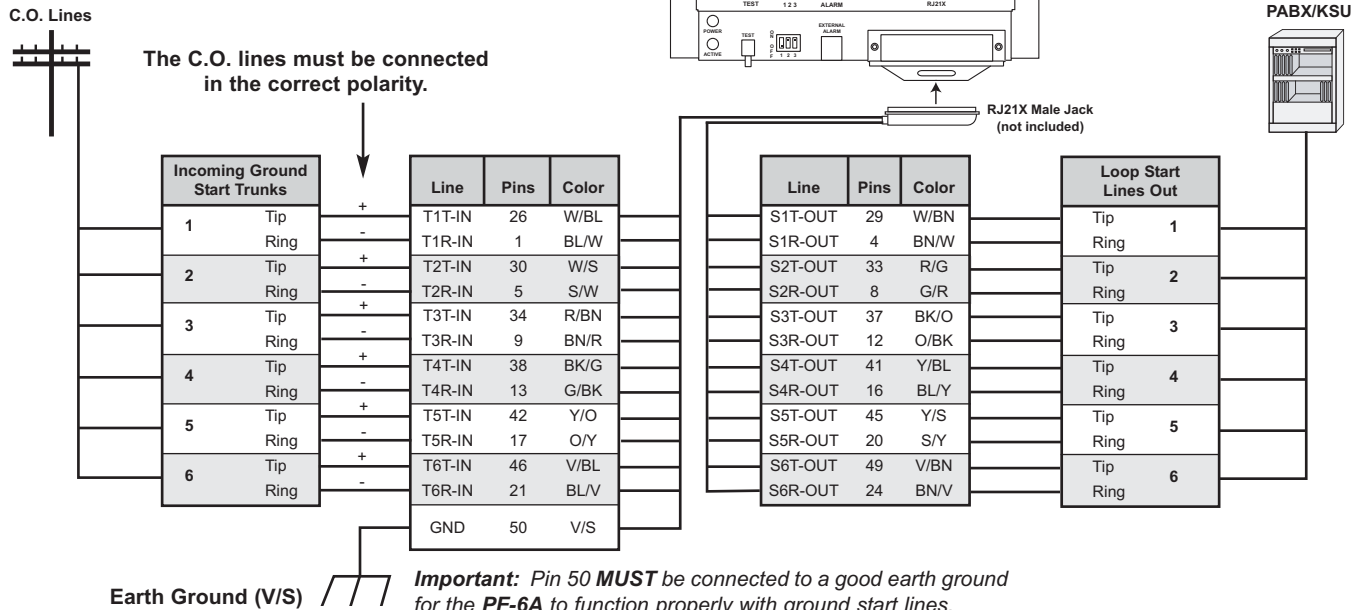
C.O. Lines

The C.O. lines must be connected in the correct polarity.

TEST 1 2 3 ALARM RJ21X

POWER
ACTIVE
TEST
1 2 3
EXTERNAL ALARM

PABX/KSU

RJ21X Male Jack (not included)

| Incoming Ground Start Trunks | | |
|---|---|---|
| 1 | Tip | + |
| | Ring | - |
| 2 | Tip | + |
| | Ring | - |
| 3 | Tip | + |
| | Ring | - |
| 4 | Tip | + |
| | Ring | - |
| 5 | Tip | + |
| | Ring | - |
| 6 | Tip | + |
| | Ring | - |

| Line | Pins | Color |
|---|---|---|
| T1T-IN | 26 | W/BL |
| T1R-IN | 1 | BL/W |
| T2T-IN | 30 | W/S |
| T2R-IN | 5 | S/W |
| T3T-IN | 34 | R/BN |
| T3R-IN | 9 | BN/R |
| T4T-IN | 38 | BK/G |
| T4R-IN | 13 | G/BK |
| T5T-IN | 42 | Y/O |
| T5R-IN | 17 | O/Y |
| T6T-IN | 46 | V/BL |
| T6R-IN | 21 | BL/V |
| GND | 50 | V/S |

| Line | Pins | Color |
|---|---|---|
| S1T-OUT | 29 | W/BN |
| S1R-OUT | 4 | BN/W |
| S2T-OUT | 33 | R/G |
| S2R-OUT | 8 | G/R |
| S3T-OUT | 37 | BK/O |
| S3R-OUT | 12 | O/BK |
| S4T-OUT | 41 | Y/BL |
| S4R-OUT | 16 | BL/Y |
| S5T-OUT | 45 | Y/S |
| S5R-OUT | 20 | S/Y |
| S6T-OUT | 49 | V/BN |
| S6R-OUT | 24 | BN/V |

| Loop Start Lines Out | |
|---|---|
| Tip | 1 |
| Ring | |
| Tip | 2 |
| Ring | |
| Tip | 3 |
| Ring | |
| Tip | 4 |
| Ring | |
| Tip | 5 |
| Ring | |
| Tip | 6 |
| Ring | |

Earth Ground (V/S)

Important: Pin 50 MUST be connected to a good earth ground for the PF-6A to function properly with ground start lines.